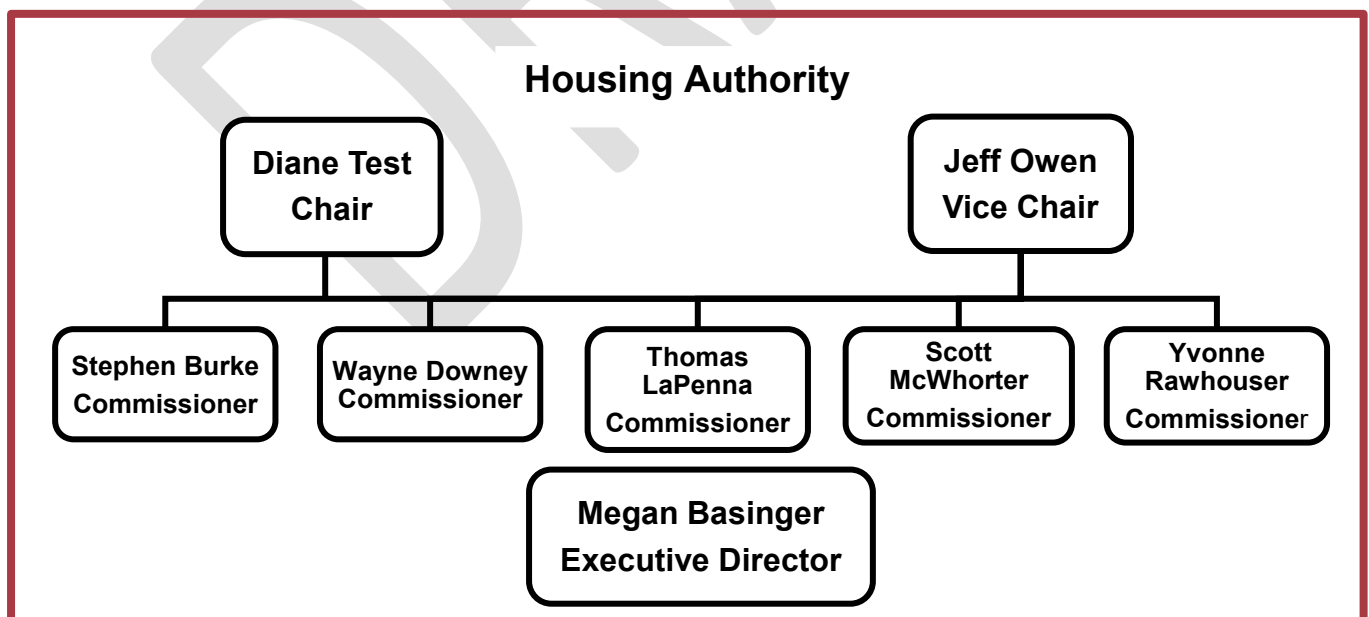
Housing Authority

Diane Test
Chair

Jeff Owen
Vice Chair

Stephen Burke
Commissioner

Wayne Downey
Commissioner

Thomas LaPenna
Commissioner

Scott McWhorter
Commissioner

Yvonne Rawhouser
Commissioner

Megan Basinger
Executive Director